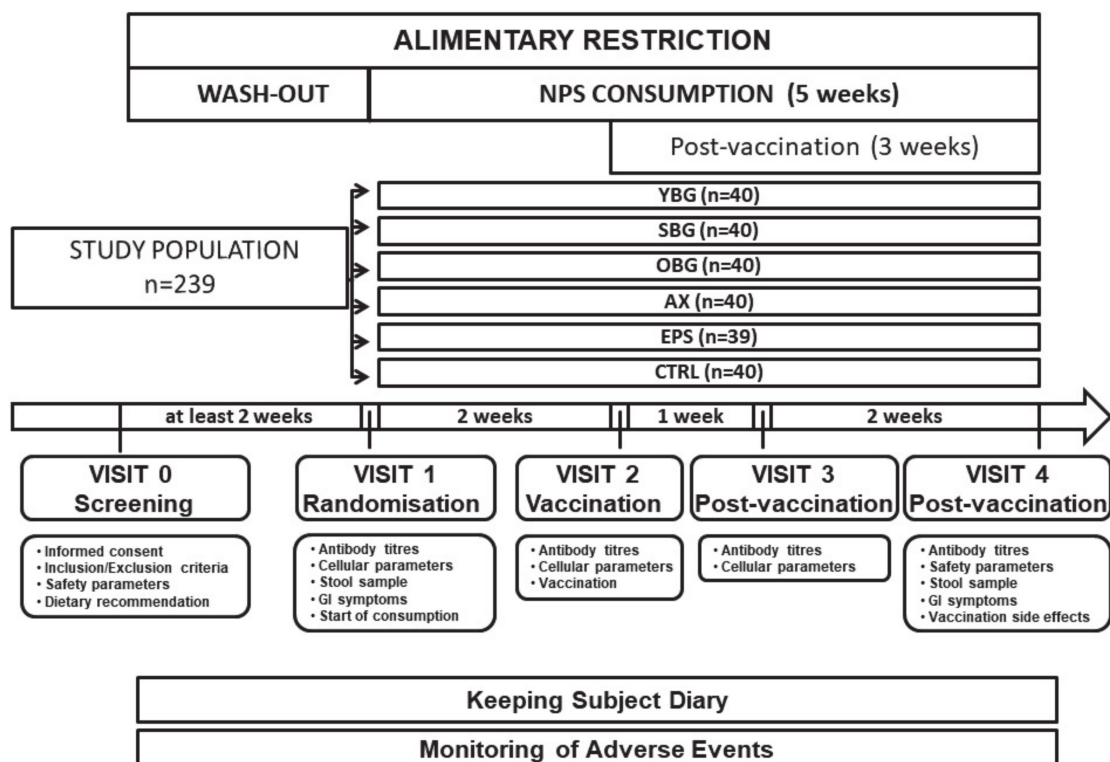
ALIMENTARY RESTRICTION

WASH-OUT

NPS CONSUMPTION (5 weeks)

Post-vaccination (3 weeks)

STUDY POPULATION
n=239

YBG (n=40)

SBG (n=40)

OBG (n=40)

AX (n=40)

EPS (n=39)

CTRL (n=40)

at least 2 weeks

2 weeks

1 week

2 weeks

VISIT 0
Screening

• Informed consent
• Inclusion/Exclusion criteria
• Safety parameters
• Dietary recommendation

VISIT 1
Randomisation

• Antibody titres
• Cellular parameters
• Stool sample
• GI symptoms
• Start of consumption

VISIT 2
Vaccination

• Antibody titres
• Cellular parameters
• Vaccination

VISIT 3
Post-vaccination

• Antibody titres
• Cellular parameters

VISIT 4
Post-vaccination

• Antibody titres
• Safety parameters
• Stool sample
• GI symptoms
• Vaccination side effects

Keeping Subject Diary

Monitoring of Adverse Events